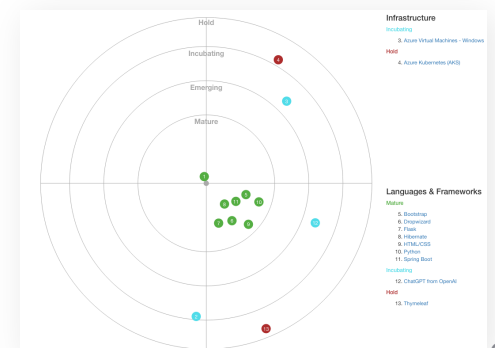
Hold
Incubating
Emerging
Mature

4
3
1
5
11
10
6
7
8
9
12
2
13

Infrastructure
Incubating
3. Azure Virtual Machines - Windows
Hold
4. Azure Kubernetes (AKS)

Languages & Frameworks
Mature
5. Bootstrap
6. Dropwizard
7. Flask
8. Hibernate
9. HTML/CSS
10. Python
11. Spring Boot
Incubating
12. ChatGPT from OpenAI
Hold
13. Thymeleaf